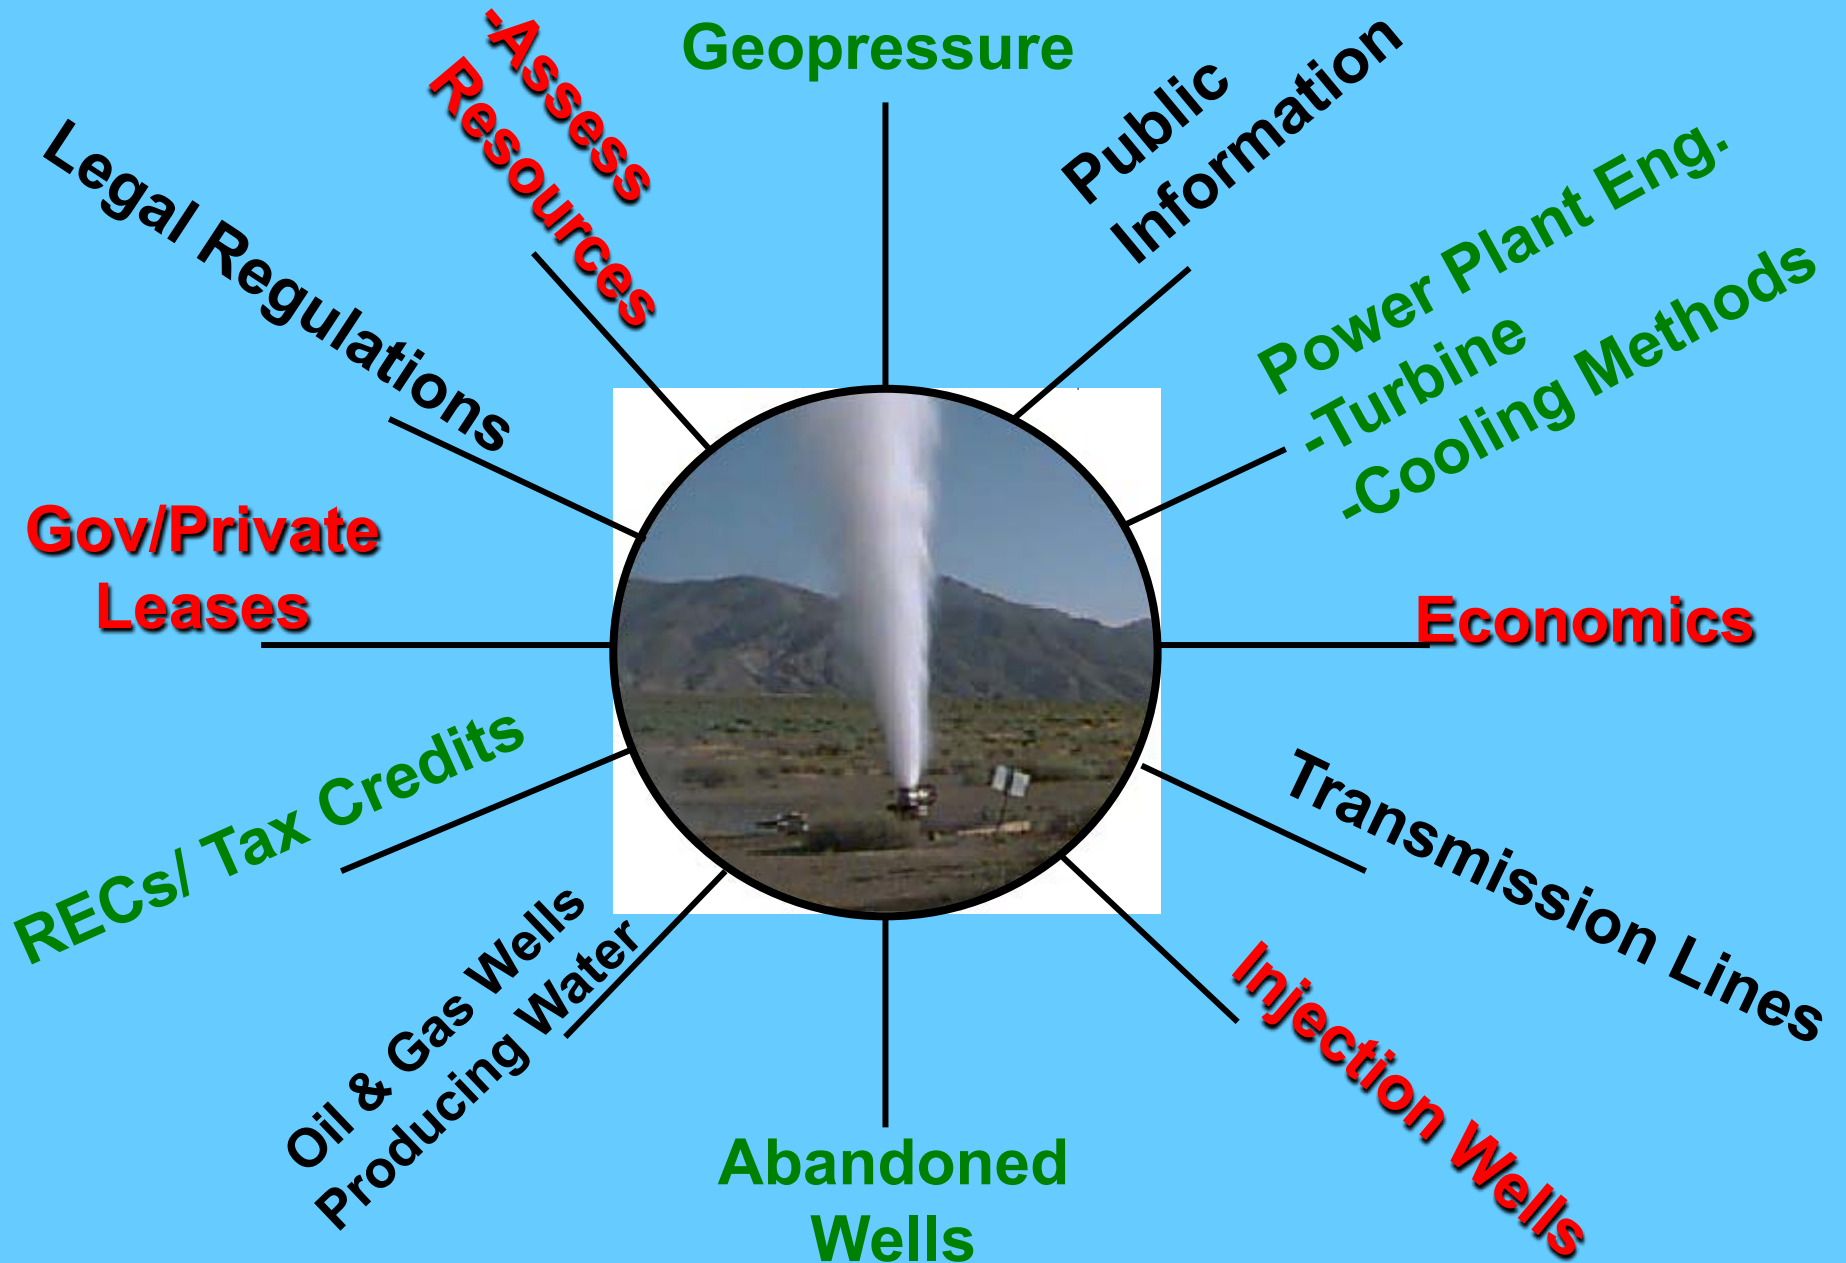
Geopressure

Public Information

Power Plant Eng.
-Turbine
-Cooling Methods

Economics

Transmission Lines

Injection Wells

Abandoned Wells

Oil & Gas Wells Producing Water

RECs/ Tax Credits

Gov/Private Leases

Legal Regulations

-Assess Resources